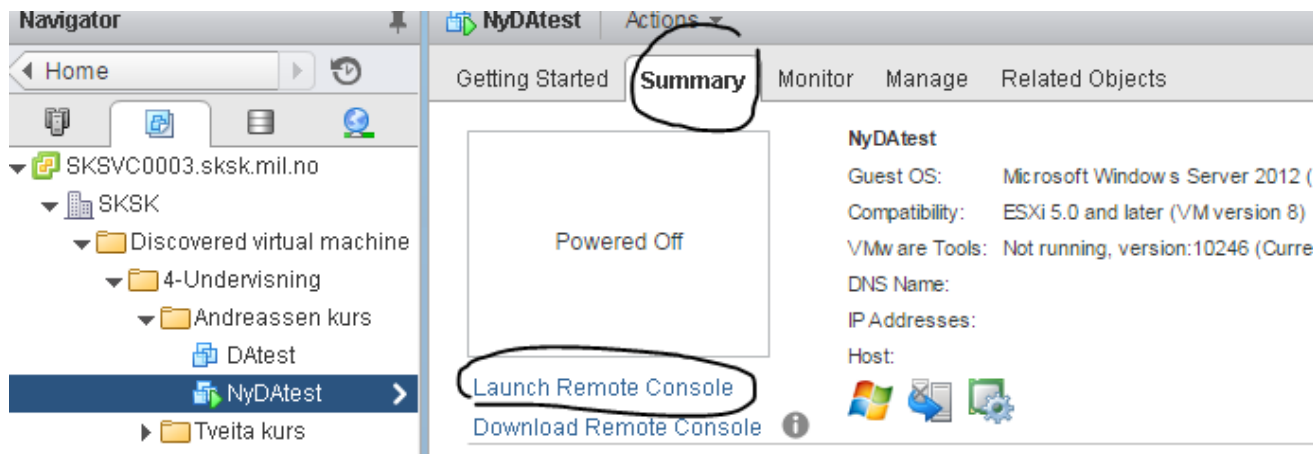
Navigator

Home

SKSVC0003.sksk.mil.no
SKSK
Discovered virtual machine
4-Undervisning
Andreassen kurs
DAtest
NyDAtest
Tveita kurs

NyDAtest Actions

Getting Started Summary Monitor Manage Related Objects

Powered Off

Launch Remote Console
Download Remote Console

NyDAtest
Guest OS: Microsoft Windows Server 2012 (
Compatibility: ESXi 5.0 and later (VM version 8)
VMware Tools: Not running, version:10246 (Curre
DNS Name:
IP Addresses:
Host: